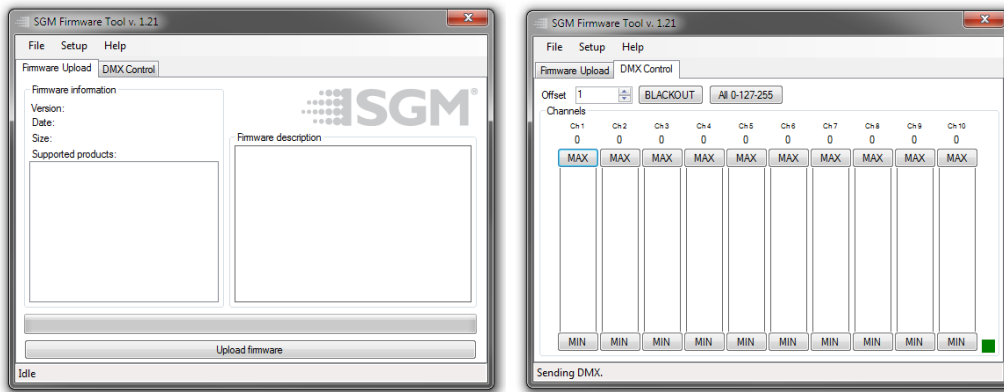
SGM Firmware Tool v. 1.21

File Setup Help

Firmware Upload DMX Control

Firmware information

Version:
Date:
Size:
Supported products:

SGM®

Firmware description

Upload firmware

Idle

SGM Firmware Tool v. 1.21

File Setup Help

Firmware Upload DMX Control

Offset 1 BLACKOUT All 0-127-255

Channels

| Ch 1 | Ch 2 | Ch 3 | Ch 4 | Ch 5 | Ch 6 | Ch 7 | Ch 8 | Ch 9 | Ch 10 |
|---|---|---|---|---|---|---|---|---|---|
| 0 | 0 | 0 | 0 | 0 | 0 | 0 | 0 | 0 | 0 |
| MAX | MAX | MAX | MAX | MAX | MAX | MAX | MAX | MAX | MAX |
| MIN | MIN | MIN | MIN | MIN | MIN | MIN | MIN | MIN | MIN |

Sending DMX.